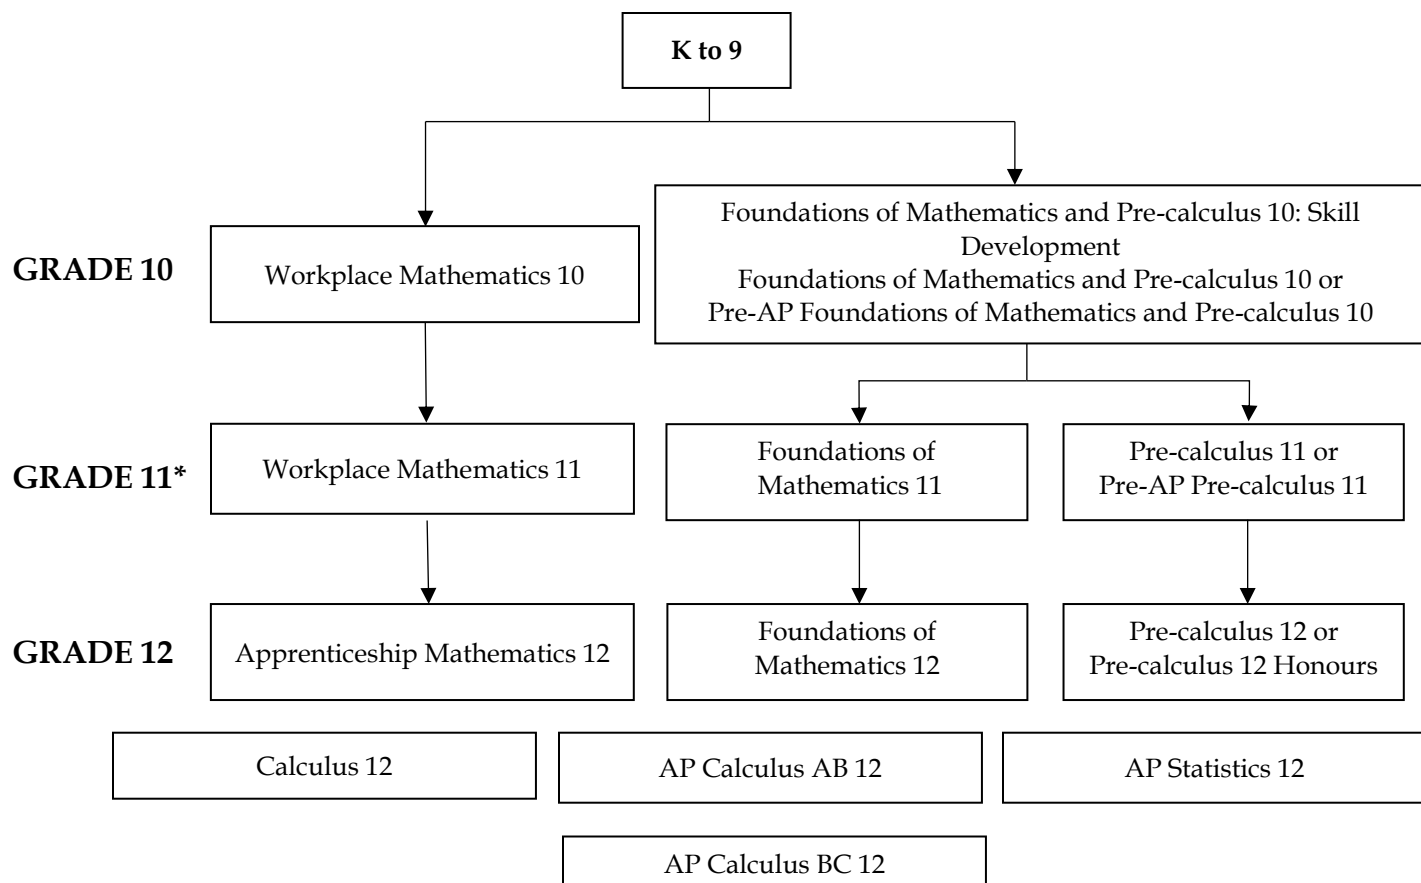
K to 9

GRADE 10

Workplace Mathematics 10

Foundations of Mathematics and Pre-calculus 10: Skill Development
Foundations of Mathematics and Pre-calculus 10 or
Pre-AP Foundations of Mathematics and Pre-calculus 10

GRADE 11*

Workplace Mathematics 11

Foundations of Mathematics 11

Pre-calculus 11 or
Pre-AP Pre-calculus 11

GRADE 12

Apprenticeship Mathematics 12

Foundations of Mathematics 12

Pre-calculus 12 or
Pre-calculus 12 Honours

Calculus 12

AP Calculus AB 12

AP Statistics 12

AP Calculus BC 12